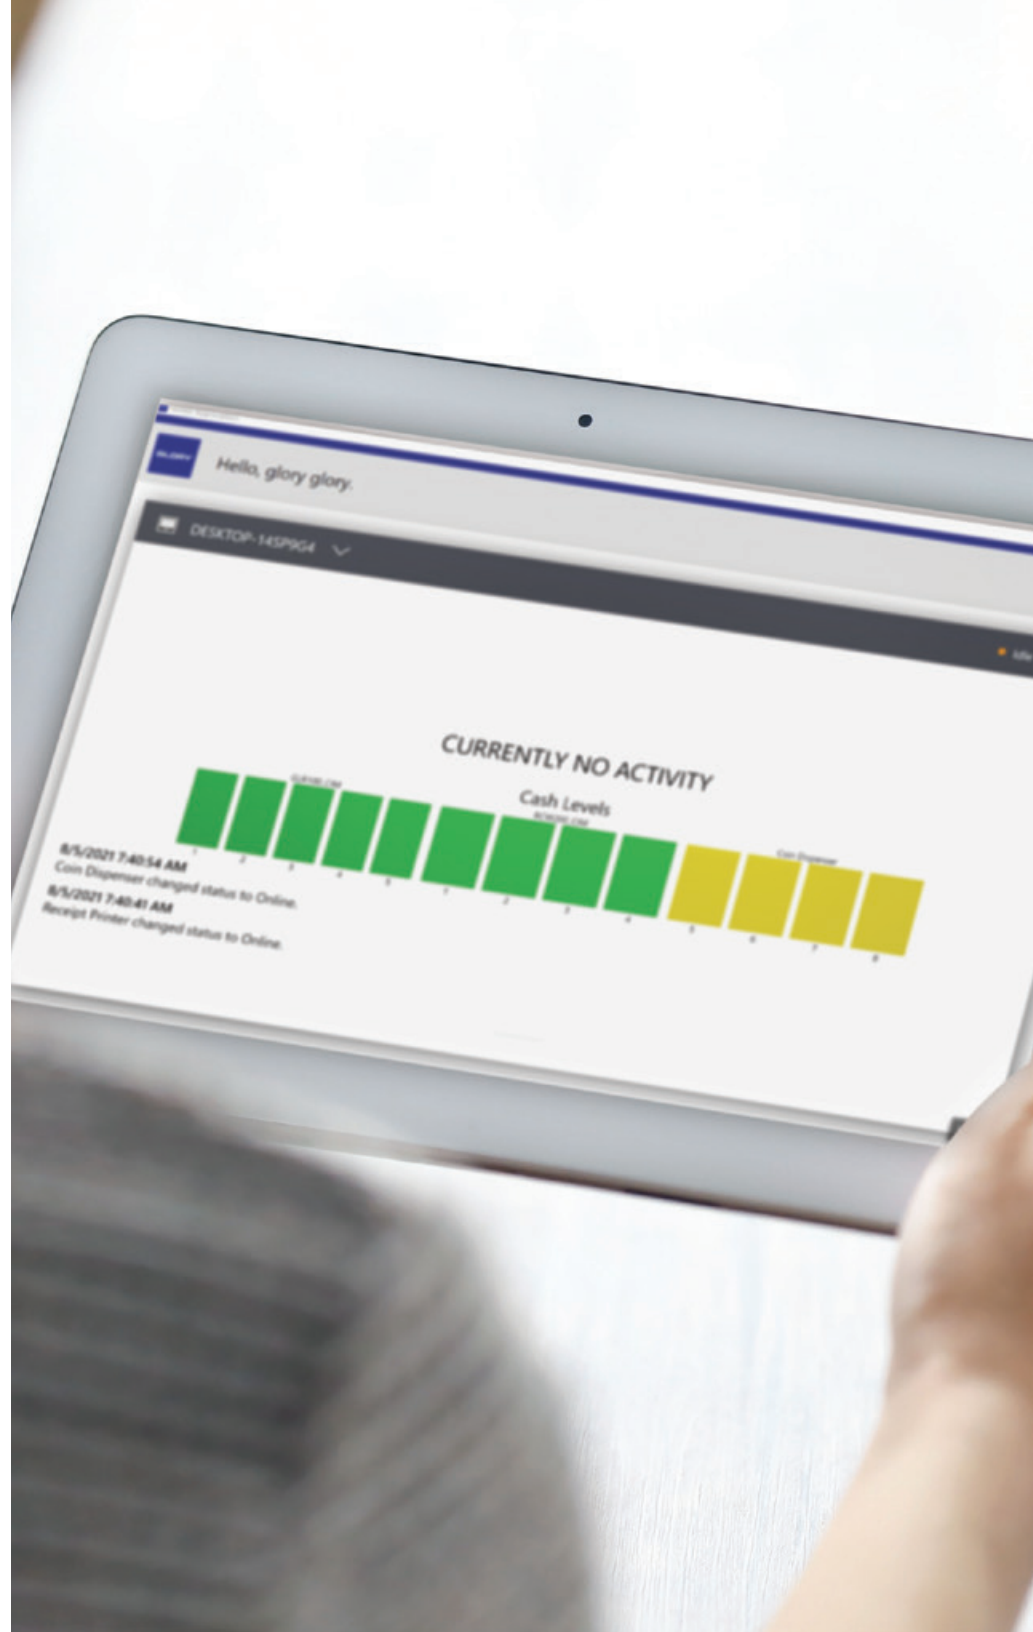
Hello, glory glory.

DESKTOP-14SP9G4

CURRENTLY NO ACTIVITY

Cash Levels

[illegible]

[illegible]

Coin Dispenser

1 2 3 4 5 1 2 3 4 5 6 7 8

8/5/2021 7:40:54 AM
Coin Dispenser changed status to Online.

8/5/2021 7:40:41 AM
Receipt Printer changed status to Online.